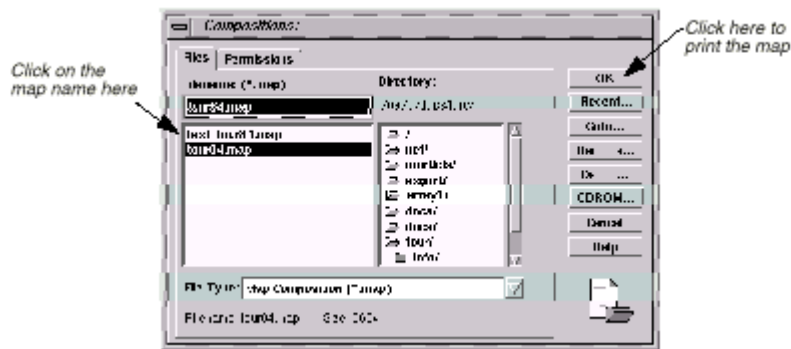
Compositions:

Click here to print the map

Click on the map name here

Files | Permissions

Filename (*.map)

Directory:

tour04.map

/tmp/.../tour/

OK

Recent...

Goto...

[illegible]

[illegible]

CDROM...

Cancel

Help

test_tour01.map
tour04.map

../
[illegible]/
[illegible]/
export/
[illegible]/
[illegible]/
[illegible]/
tour/
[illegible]/

File Type: Map Composition (*.map)

Filename: tour04.map   Size: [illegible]